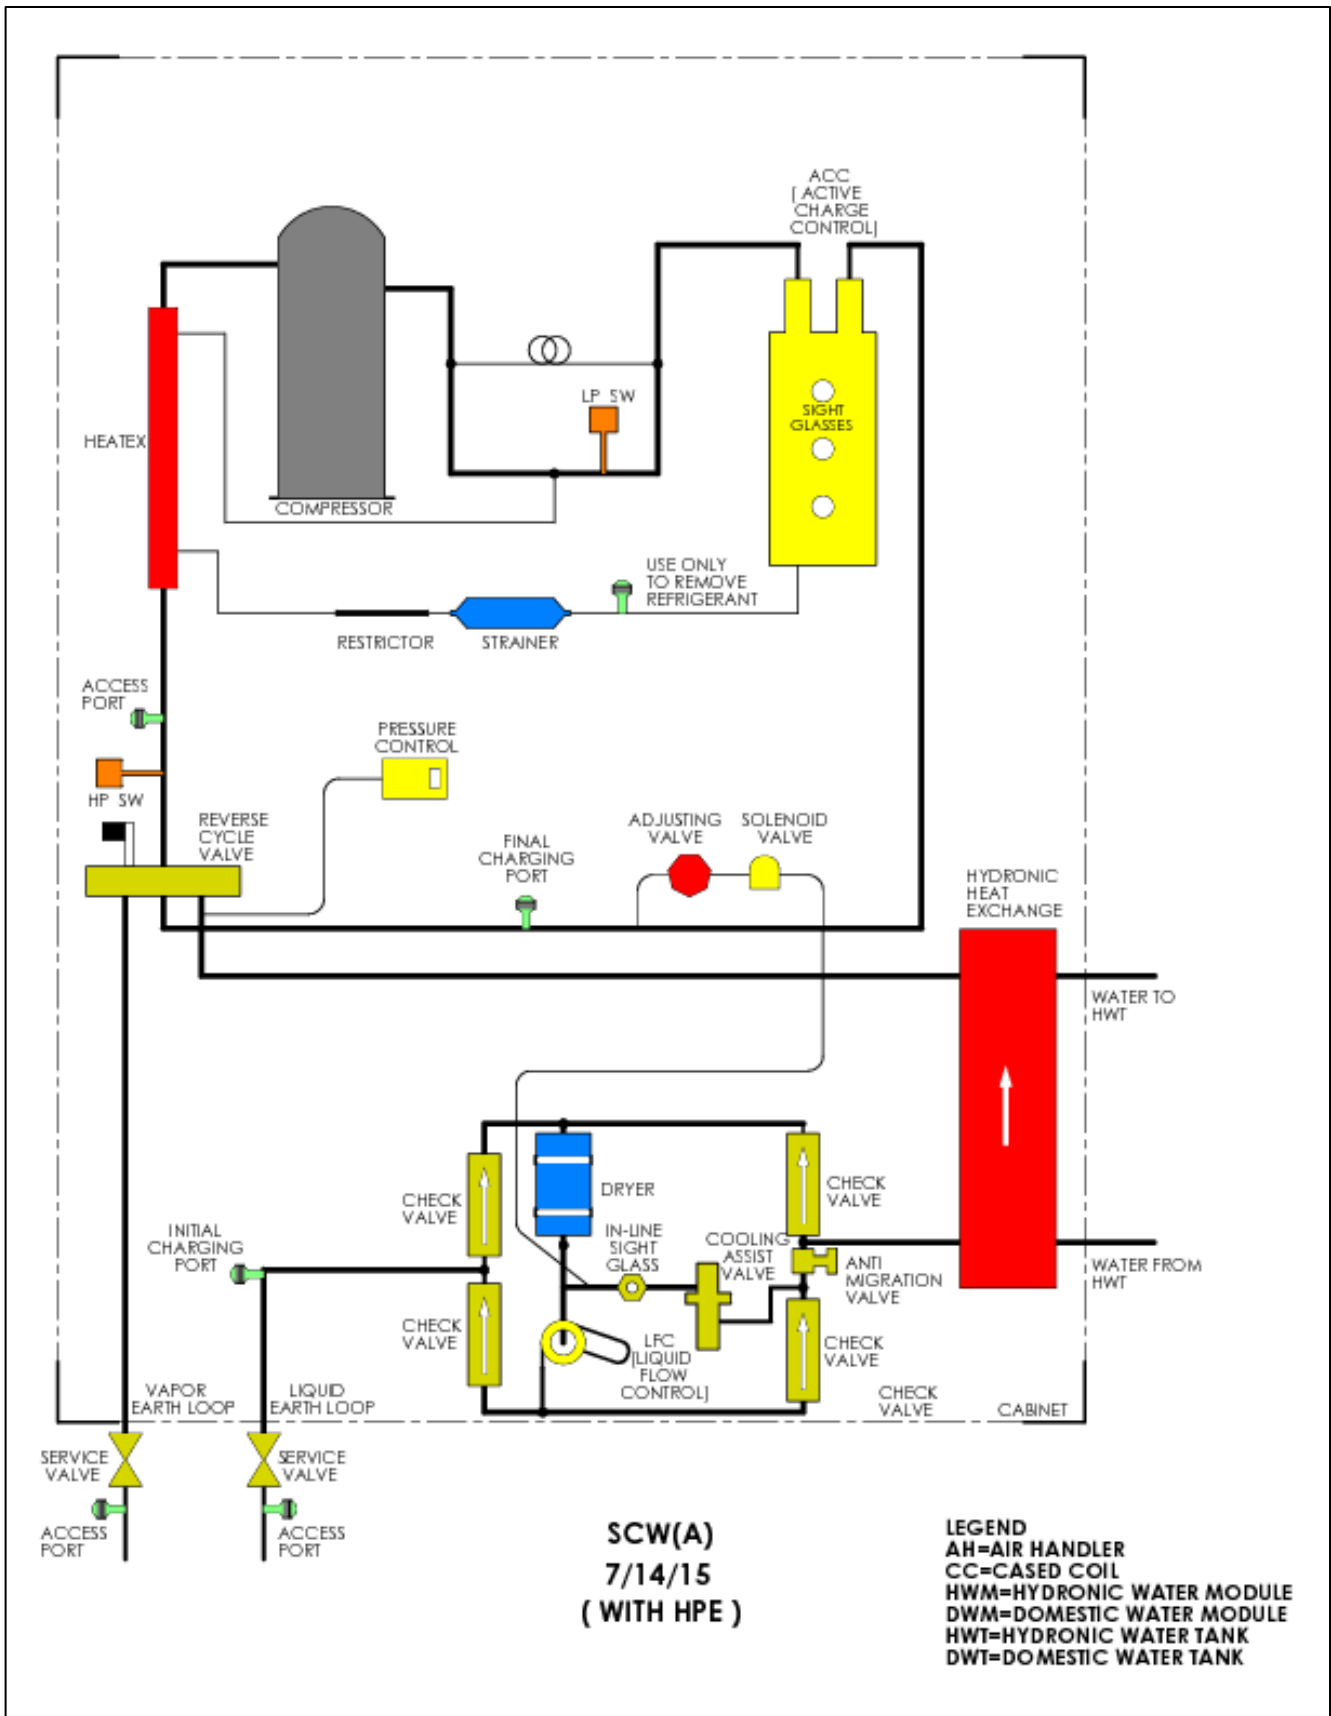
ACC
[ ACTIVE
CHARGE
CONTROL]

HEATEX

COMPRESSOR

LP SW

SIGHT
GLASSES

USE ONLY
TO REMOVE
REFRIGERANT

RESTRICTOR

STRAINER

ACCESS
PORT

PRESSURE
CONTROL

HP SW

REVERSE
CYCLE
VALVE

FINAL
CHARGING
PORT

ADJUSTING
VALVE

SOLENOID
VALVE

HYDRONIC
HEAT
EXCHANGE

WATER TO
HWT

DRYER

CHECK
VALVE

CHECK
VALVE

INITIAL
CHARGING
PORT

IN-LINE
SIGHT
GLASS

COOLING
ASSIST
VALVE

ANTI
MIGRATION
VALVE

WATER FROM
HWT

CHECK
VALVE

LFC
[LIQUID
FLOW
CONTROL]

CHECK
VALVE

VAPOR
EARTH LOOP

LIQUID
EARTH LOOP

CHECK
VALVE

CABINET

SERVICE
VALVE

SERVICE
VALVE

ACCESS
PORT

ACCESS
PORT

SCW(A)
7/14/15
( WITH HPE )

LEGEND
AH=AIR HANDLER
CC=CASED COIL
HWM=HYDRONIC WATER MODULE
DWM=DOMESTIC WATER MODULE
HWT=HYDRONIC WATER TANK
DWT=DOMESTIC WATER TANK